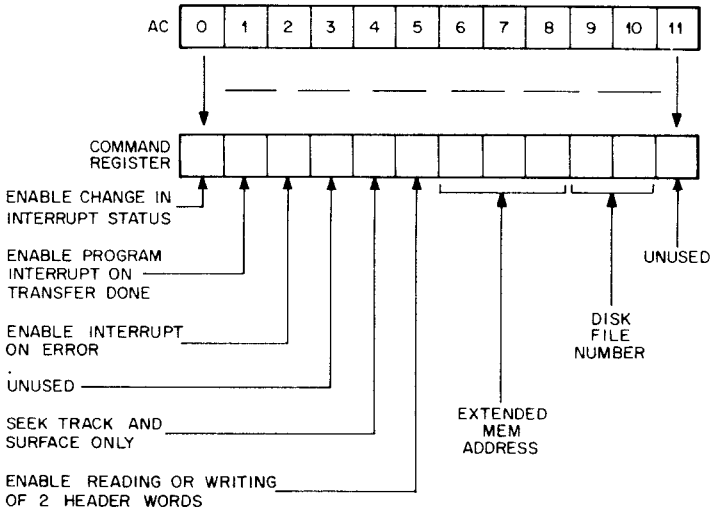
AC

| 0 | 1 | 2 | 3 | 4 | 5 | 6 | 7 | 8 | 9 | 10 | 11 |
|---|---|---|---|---|---|---|---|---|---|---|---|

COMMAND REGISTER

ENABLE CHANGE IN INTERRUPT STATUS

ENABLE PROGRAM INTERRUPT ON TRANSFER DONE

ENABLE INTERRUPT ON ERROR

UNUSED

SEEK TRACK AND SURFACE ONLY

ENABLE READING OR WRITING OF 2 HEADER WORDS

EXTENDED MEM ADDRESS

DISK FILE NUMBER

UNUSED